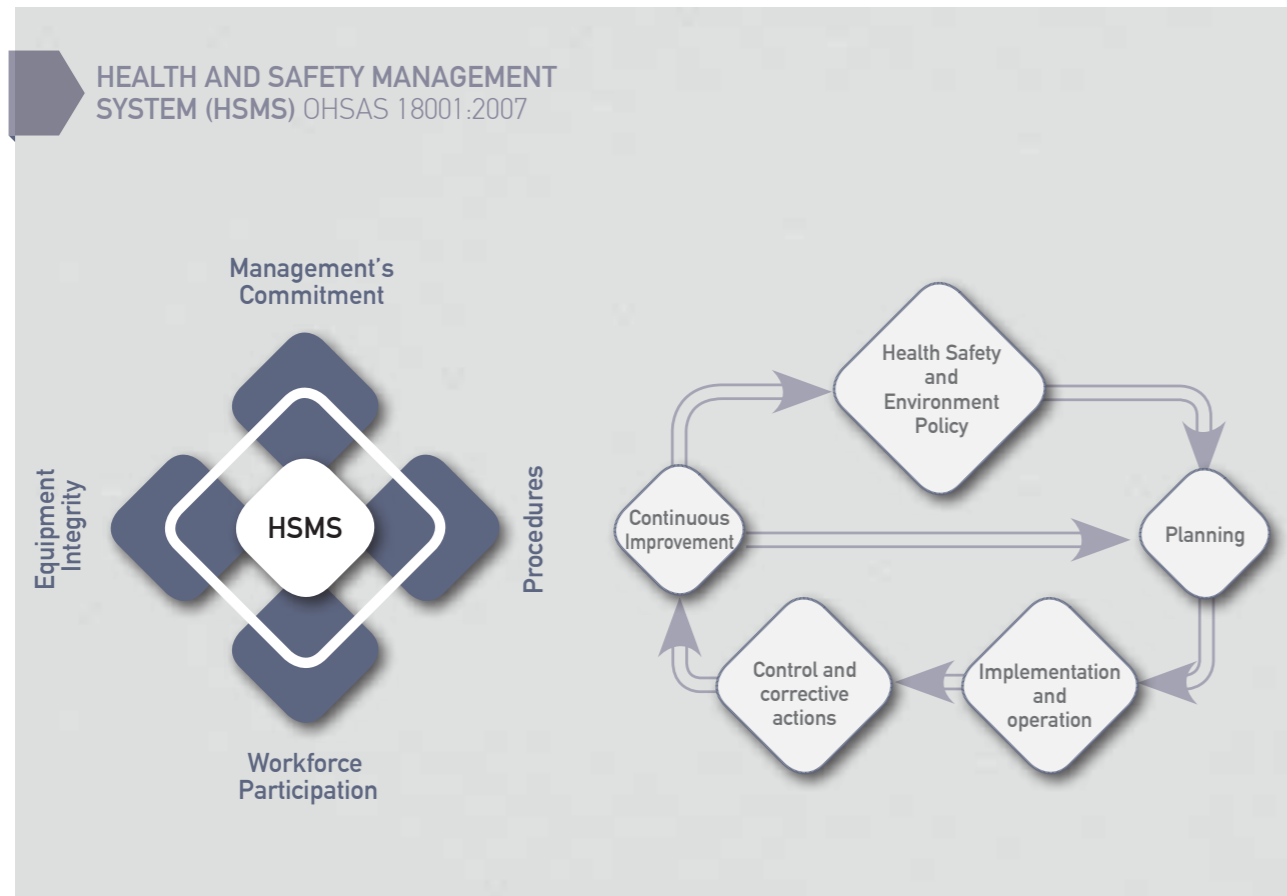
HEALTH AND SAFETY MANAGEMENT SYSTEM (HSMS) OHSAS 18001:2007

Management's Commitment

Equipment Integrity

HSMS

Procedures

Workforce Participation

Health Safety and Environment Policy

Planning

Implementation and operation

Control and corrective actions

Continuous Improvement